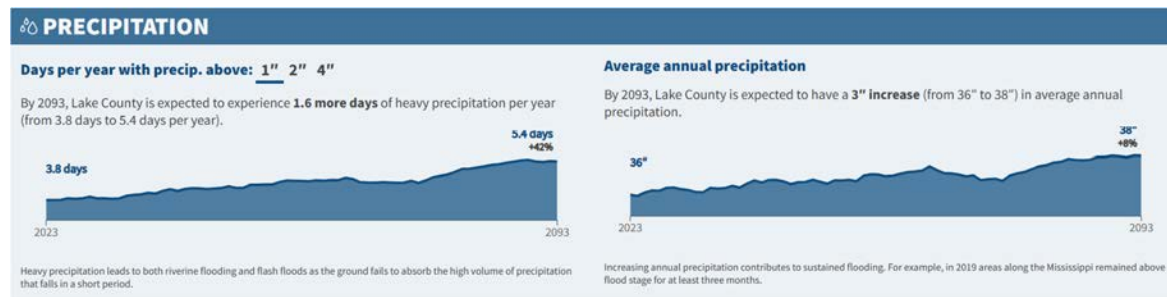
PRECIPITATION

Days per year with precip. above: 1" 2" 4"

By 2093, Lake County is expected to experience **1.6 more days** of heavy precipitation per year (from 3.8 days to 5.4 days per year).

3.8 days

5.4 days
+42%

2023

2093

Heavy precipitation leads to both riverine flooding and flash floods as the ground fails to absorb the high volume of precipitation that falls in a short period.

Average annual precipitation

By 2093, Lake County is expected to have a **3" increase** (from 36" to 38") in average annual precipitation.

36"

38"
+8%

2023

2093

Increasing annual precipitation contributes to sustained flooding. For example, in 2019 areas along the Mississippi remained above flood stage for at least three months.